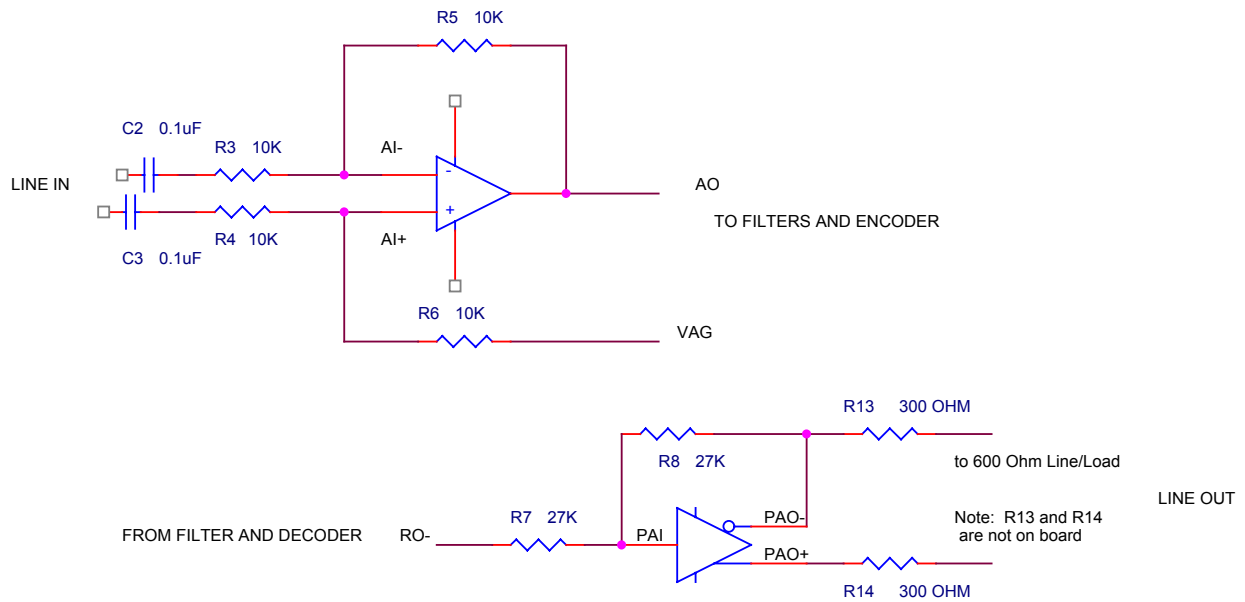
R5 10K

C2 0.1uF

R3 10K

AI-

LINE IN

-

+

AO

TO FILTERS AND ENCODER

R4 10K

AI+

C3 0.1uF

R6 10K

VAG

R13 300 OHM

R8 27K

to 600 Ohm Line/Load

LINE OUT

R7 27K

PAO-

Note: R13 and R14 are not on board

FROM FILTER AND DECODER

RO-

PAI

PAO+

R14 300 OHM